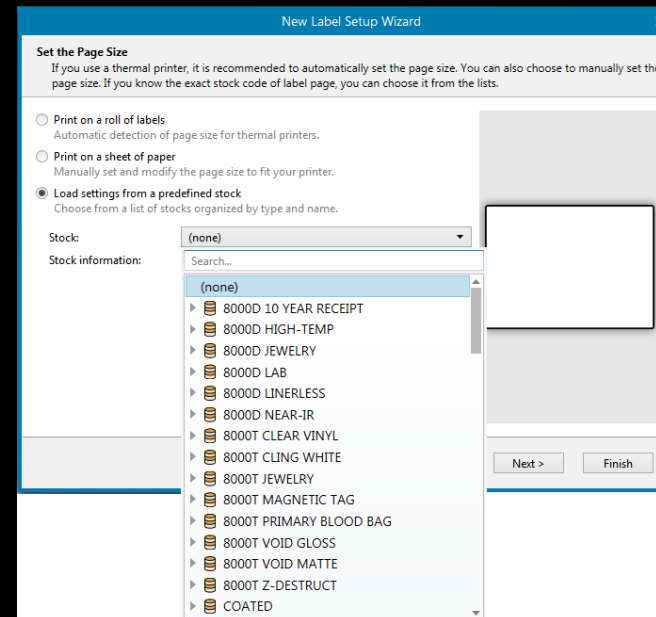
New Label Setup Wizard

Set the Page Size
If you use a thermal printer, it is recommended to automatically set the page size. You can also choose to manually set th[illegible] page size. If you know the exact stock code of label page, you can choose it from the lists.

Print on a roll of labels
Automatic detection of page size for thermal printers.

Print on a sheet of paper
Manually set and modify the page size to fit your printer.

Load settings from a predefined stock
Choose from a list of stocks organized by type and name.

Stock: (none)
Stock information:

Search...

(none)
8000D 10 YEAR RECEIPT
8000D HIGH-TEMP
8000D JEWELRY
8000D LAB
8000D LINERLESS
8000D NEAR-IR
8000T CLEAR VINYL
8000T CLING WHITE
8000T JEWELRY
8000T MAGNETIC TAG
8000T PRIMARY BLOOD BAG
8000T VOID GLOSS
8000T VOID MATTE
8000T Z-DESTRUCT
COATED

Next >
Finish